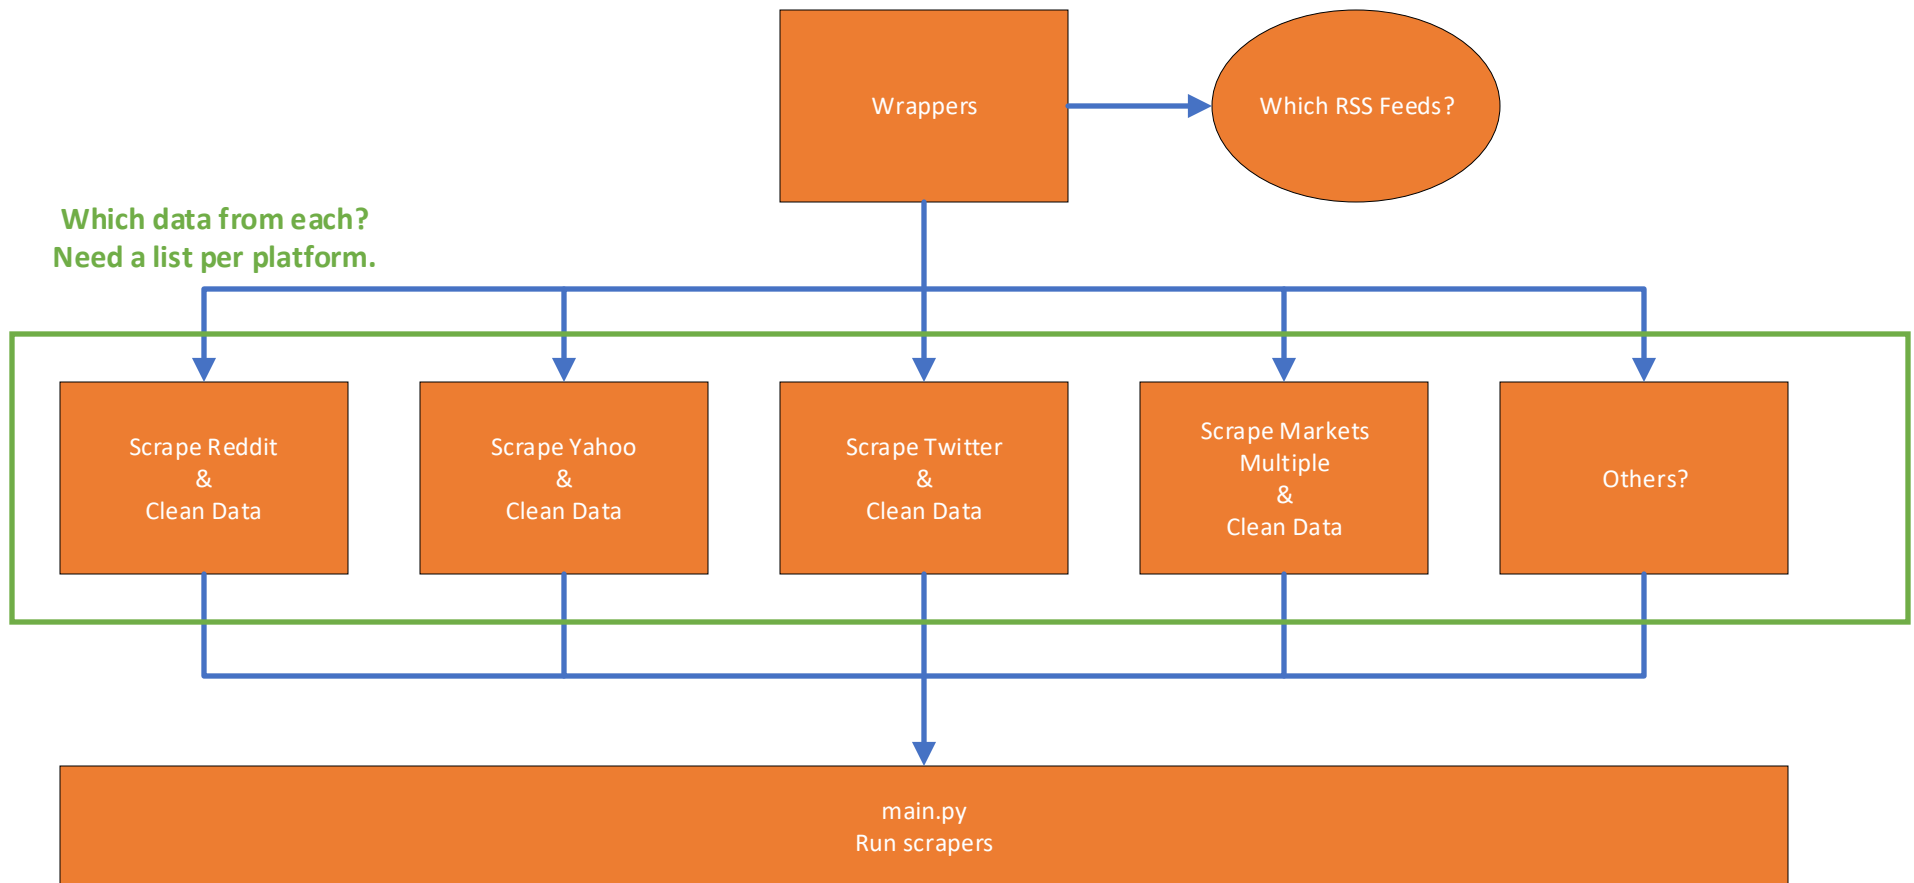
Wrappers

Which RSS Feeds?

Which data from each?
Need a list per platform.

Scrape Reddit
&
Clean Data

Scrape Yahoo
&
Clean Data

Scrape Twitter
&
Clean Data

Scrape Markets
Multiple
&
Clean Data

Others?

main.py
Run scrapers